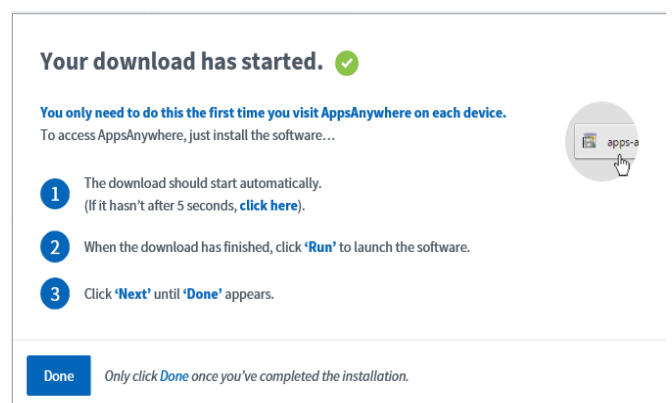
Your download has started.

You only need to do this the first time you visit AppsAnywhere on each device.
To access AppsAnywhere, just install the software…

apps-a

1 The download should start automatically.
(If it hasn't after 5 seconds, click here).

2 When the download has finished, click 'Run' to launch the software.

3 Click 'Next' until 'Done' appears.

Done

Only click Done once you've completed the installation.